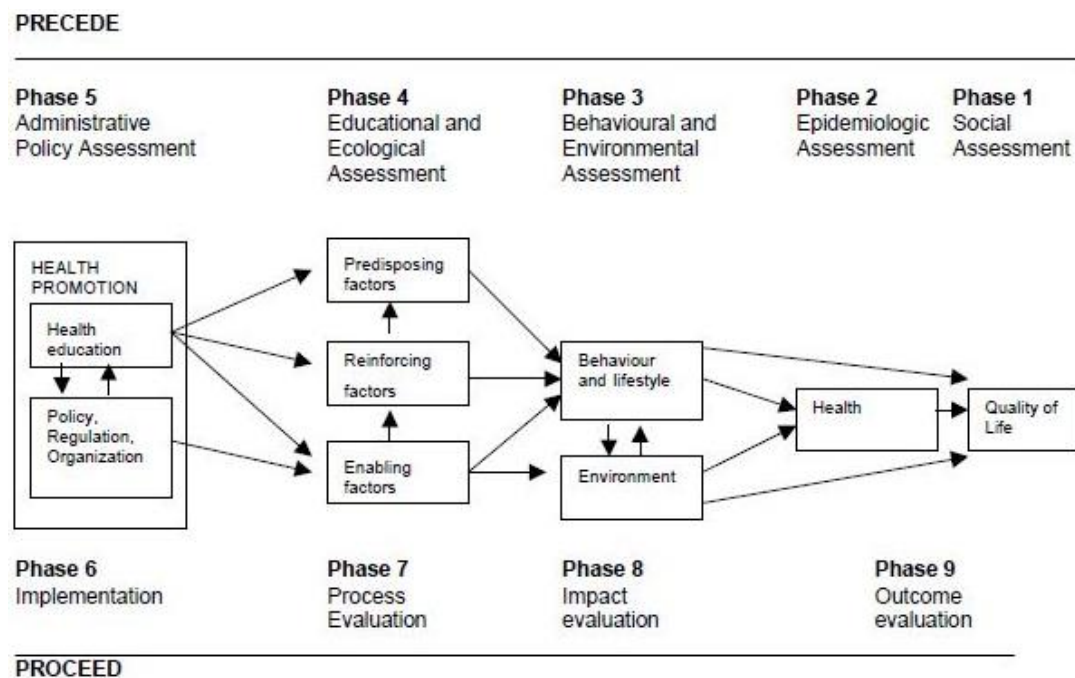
PRECEDE

Phase 5
Administrative Policy Assessment

Phase 4
Educational and Ecological Assessment

Phase 3
Behavioural and Environmental Assessment

Phase 2
Epidemiologic Assessment

Phase 1
Social Assessment

HEALTH PROMOTION

Health education

Policy, Regulation, Organization

Predisposing factors

Reinforcing factors

Enabling factors

Behaviour and lifestyle

Environment

Health

Quality of Life

Phase 6
Implementation

Phase 7
Process Evaluation

Phase 8
Impact evaluation

Phase 9
Outcome evaluation

PROCEED